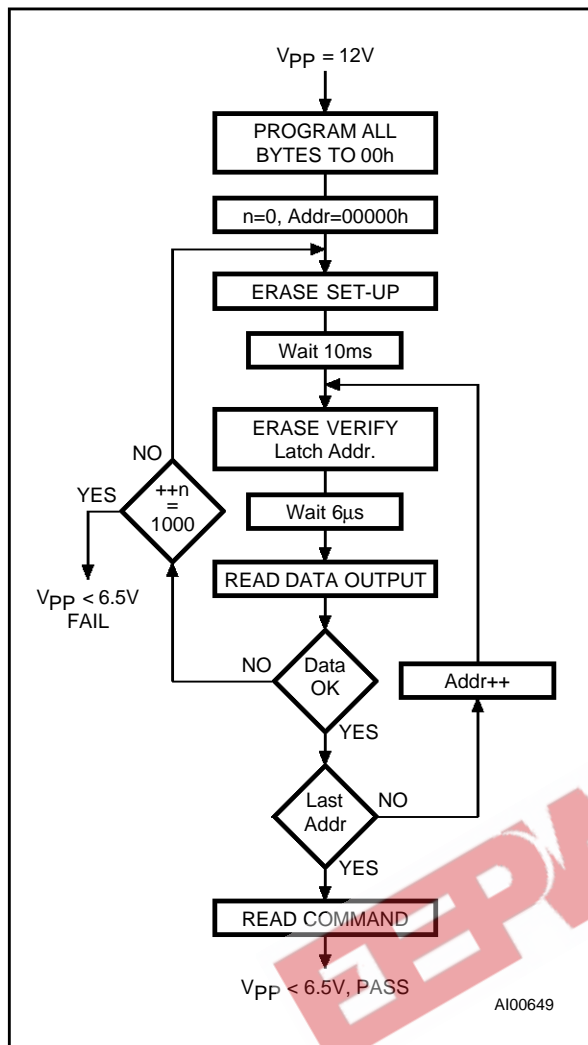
$V_{PP}$ = 12V

PROGRAM ALL BYTES TO 00h

n=0, Addr=00000h

ERASE SET-UP

Wait 10ms

ERASE VERIFY Latch Addr.

NO

YES

++n = 1000

Wait 6µs

READ DATA OUTPUT

$V_{PP}$ < 6.5V FAIL

NO

Data OK

Addr++

YES

Last Addr

NO

YES

READ COMMAND

$V_{PP}$ < 6.5V, PASS

AI00649

EEPW